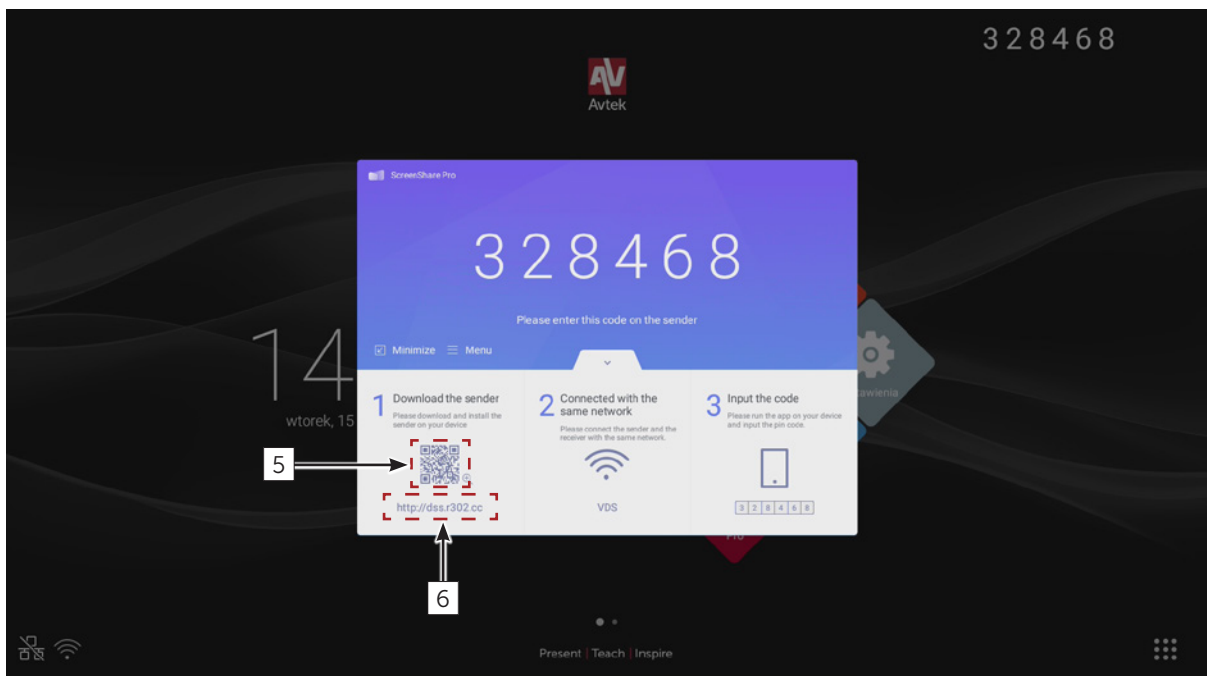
328468

AV
Avtek

ScreenShare Pro

328468

Please enter this code on the sender

Minimize Menu

14
wtorek, 15

awienia

1 Download the sender
Please download and install the sender on your device

http://dss.r302.cc

2 Connected with the same network
Please connect the sender and the receiver with the same network.

VDS

3 Input the code
Please run the app on your device and input the pin code.

| 3 | 2 | 8 | 4 | 6 | 8 |
|---|---|---|---|---|---|

Pro

5

6

Present | Teach | Inspire